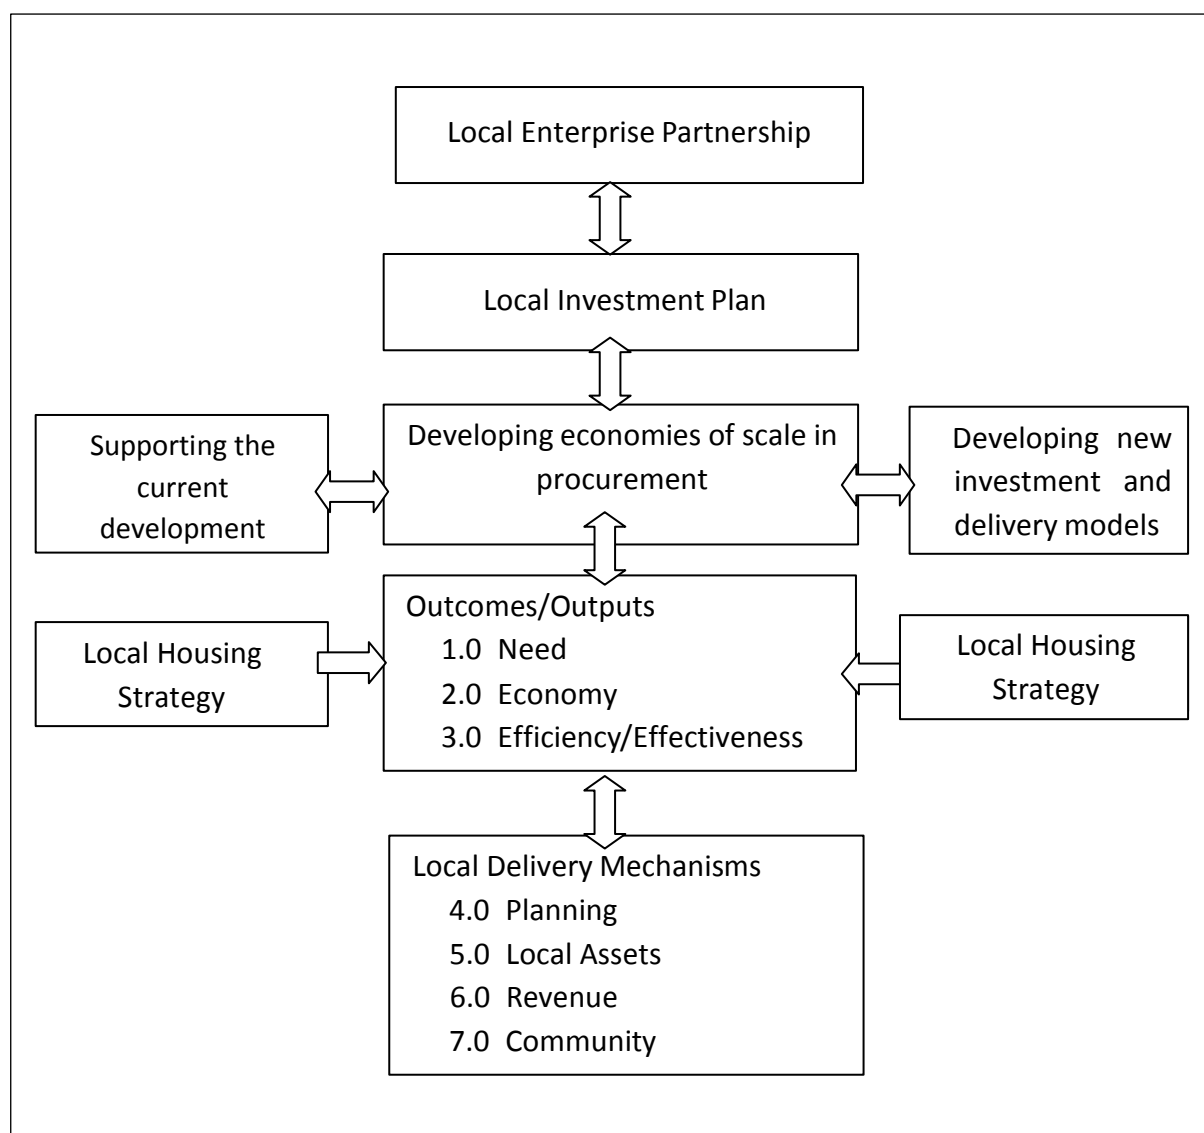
Local Enterprise Partnership

Local Investment Plan

Supporting the current development

Developing economies of scale in procurement

Developing new investment and delivery models

Local Housing Strategy

Outcomes/Outputs
1.0 Need
2.0 Economy
3.0 Efficiency/Effectiveness

Local Housing Strategy

Local Delivery Mechanisms
4.0 Planning
5.0 Local Assets
6.0 Revenue
7.0 Community